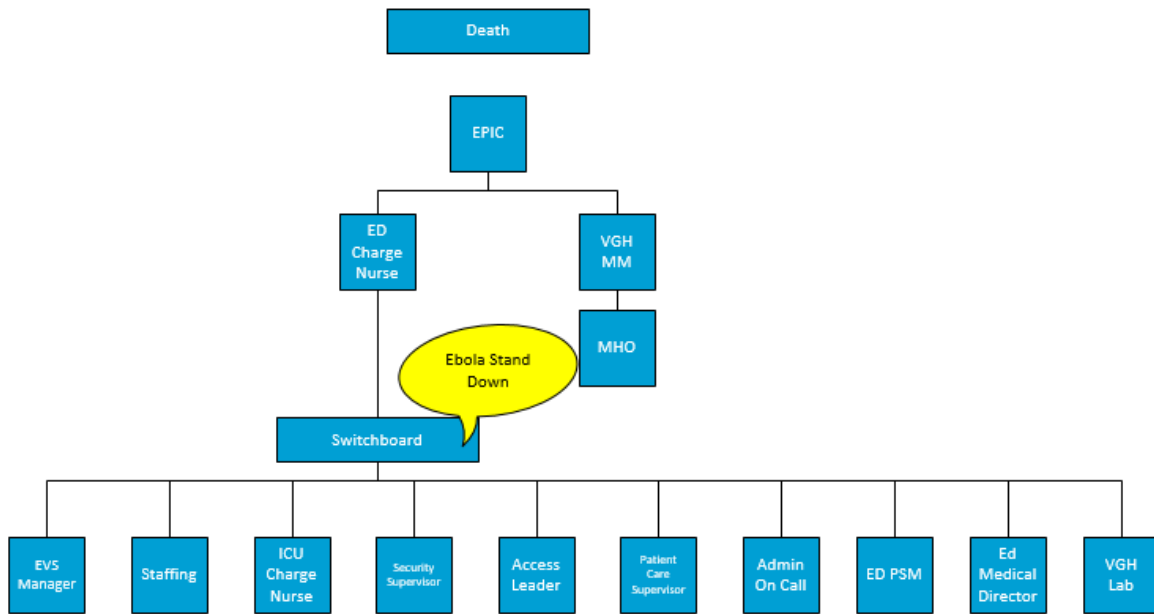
Death

EPIC

ED Charge Nurse

VGH MM

MHO

Ebola Stand Down

Switchboard

EVS Manager

Staffing

ICU Charge Nurse

Security Supervisor

Access Leader

Patient Care Supervisor

Admin On Call

ED PSM

Ed Medical Director

VGH Lab